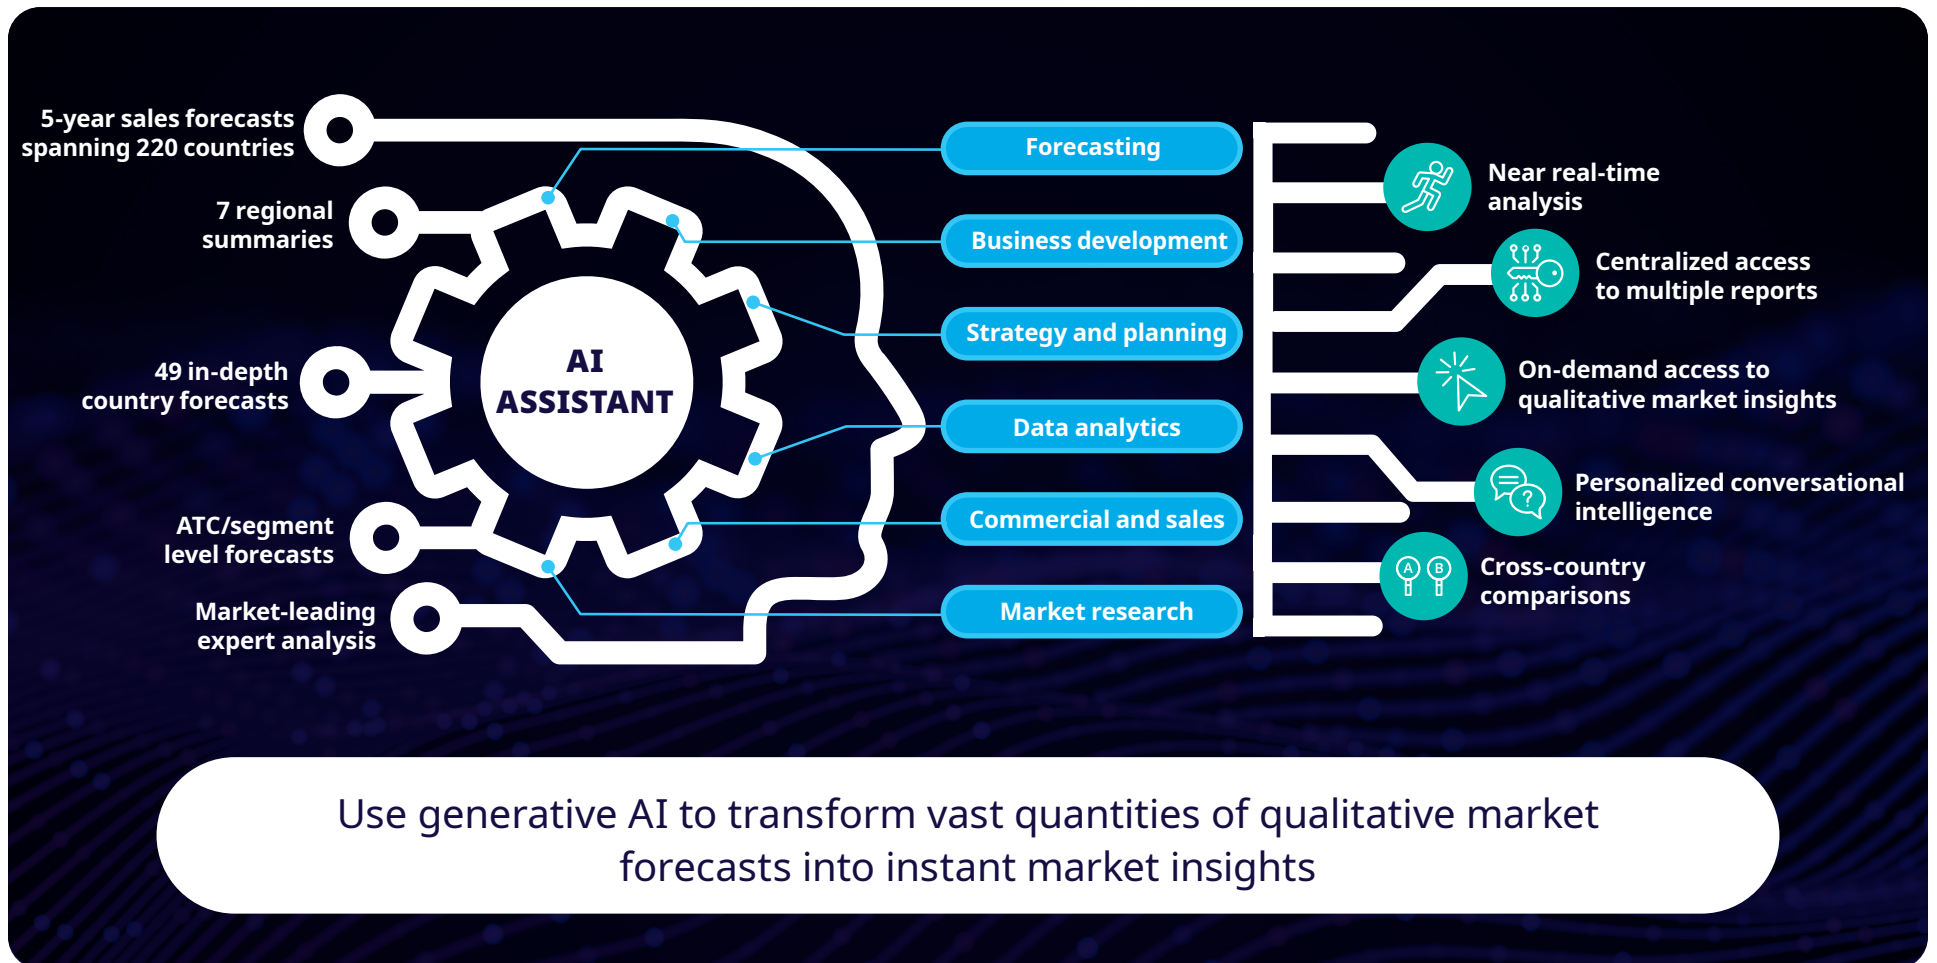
5-year sales forecasts spanning 220 countries

7 regional summaries

49 in-depth country forecasts

ATC/segment level forecasts

Market-leading expert analysis

AI ASSISTANT

Forecasting

Business development

Strategy and planning

Data analytics

Commercial and sales

Market research

Near real-time analysis

Centralized access to multiple reports

On-demand access to qualitative market insights

Personalized conversational intelligence

A B

Cross-country comparisons

Use generative AI to transform vast quantities of qualitative market forecasts into instant market insights